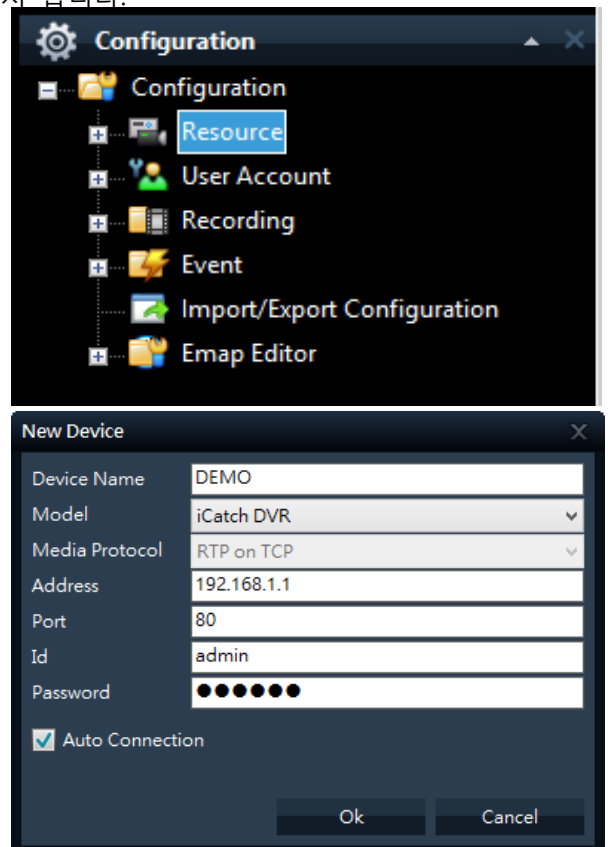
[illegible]

Configuration

Configuration
Resource
User Account
Recording
Event
Import/Export Configuration
Emap Editor

New Device

| Device Name | DEMO |
|---|---|
| Model | iCatch DVR |
| Media Protocol | RTP on TCP |
| Address | 192.168.1.1 |
| Port | 80 |
| Id | admin |
| Password | ●●●●●● |

Auto Connection

Ok
Cancel